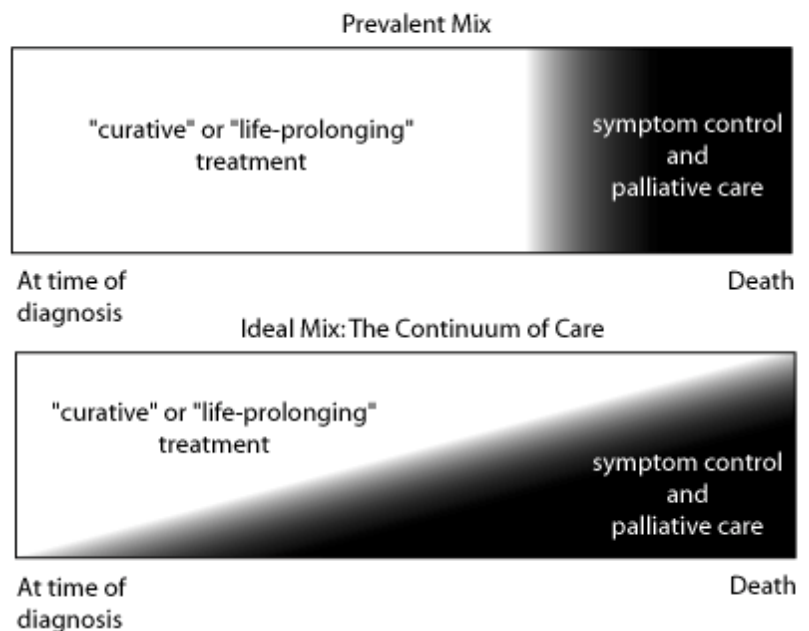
Prevalent Mix

"curative" or "life-prolonging" treatment

symptom control and palliative care

At time of diagnosis

Death

Ideal Mix: The Continuum of Care

"curative" or "life-prolonging" treatment

symptom control and palliative care

At time of diagnosis

Death